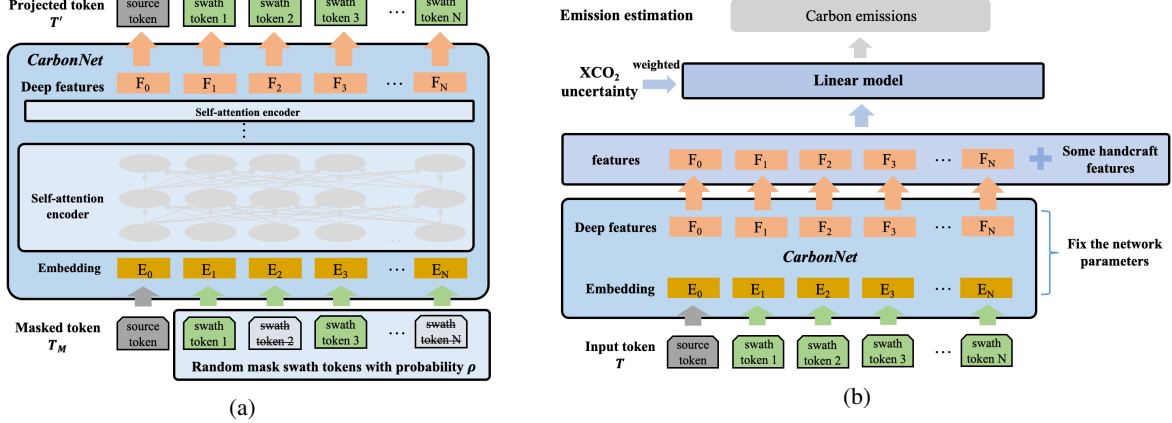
Projected token $T'$

source token | swath token 1 | swath token 2 | swath token 3 | … | swath token N

CarbonNet

Deep features $F_0$ $F_1$ $F_2$ $F_3$ … $F_N$

Self-attention encoder

⋮

Self-attention encoder

Embedding $E_0$ $E_1$ $E_2$ $E_3$ … $E_N$

Masked token $T_M$

source token | swath token 1 | ~~swath token 2~~ | swath token 3 | … | ~~swath token N~~

Random mask swath tokens with probability $\rho$

(a)

Emission estimation

Carbon emissions

$XCO_2$ uncertainty

weighted

Linear model

features $F_0$ $F_1$ $F_2$ $F_3$ … $F_N$

Some handcraft features

Deep features $F_0$ $F_1$ $F_2$ $F_3$ … $F_N$

CarbonNet

Fix the network parameters

Embedding $E_0$ $E_1$ $E_2$ $E_3$ … $E_N$

Input token $T$

source token | swath token 1 | swath token 2 | swath token 3 | … | swath token N

(b)